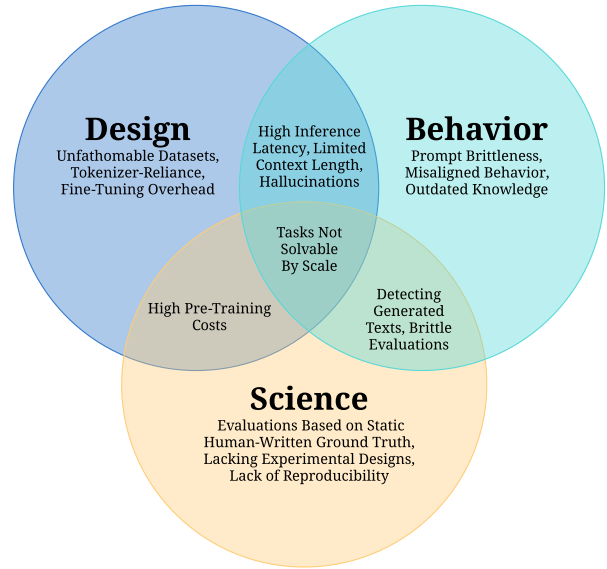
Design
Unfathomable Datasets, Tokenizer-Reliance, Fine-Tuning Overhead

High Inference Latency, Limited Context Length, Hallucinations

Behavior
Prompt Brittleness, Misaligned Behavior, Outdated Knowledge

Tasks Not Solvable By Scale

High Pre-Training Costs

Detecting Generated Texts, Brittle Evaluations

Science
Evaluations Based on Static Human-Written Ground Truth, Lacking Experimental Designs, Lack of Reproducibility